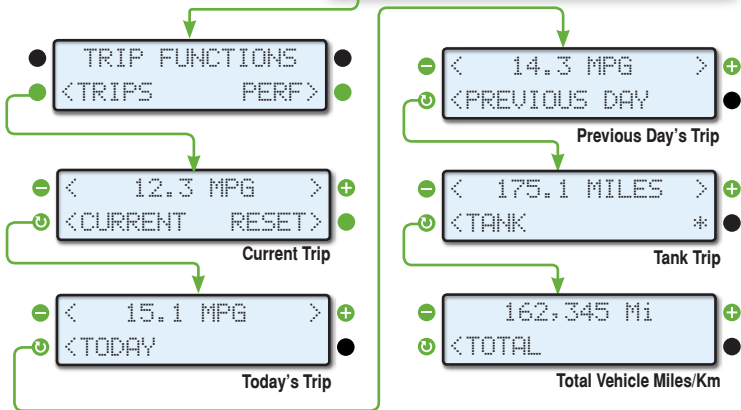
TRIP FUNCTIONS
<TRIPS PERF>

< 12.3 MPG >
<CURRENT RESET>
Current Trip

< 15.1 MPG >
<TODAY
Today's Trip

< 14.3 MPG >
<PREVIOUS DAY
Previous Day's Trip

< 175.1 MILES >
<TANK *
Tank Trip

162.345 Mi
<TOTAL
Total Vehicle Miles/Km